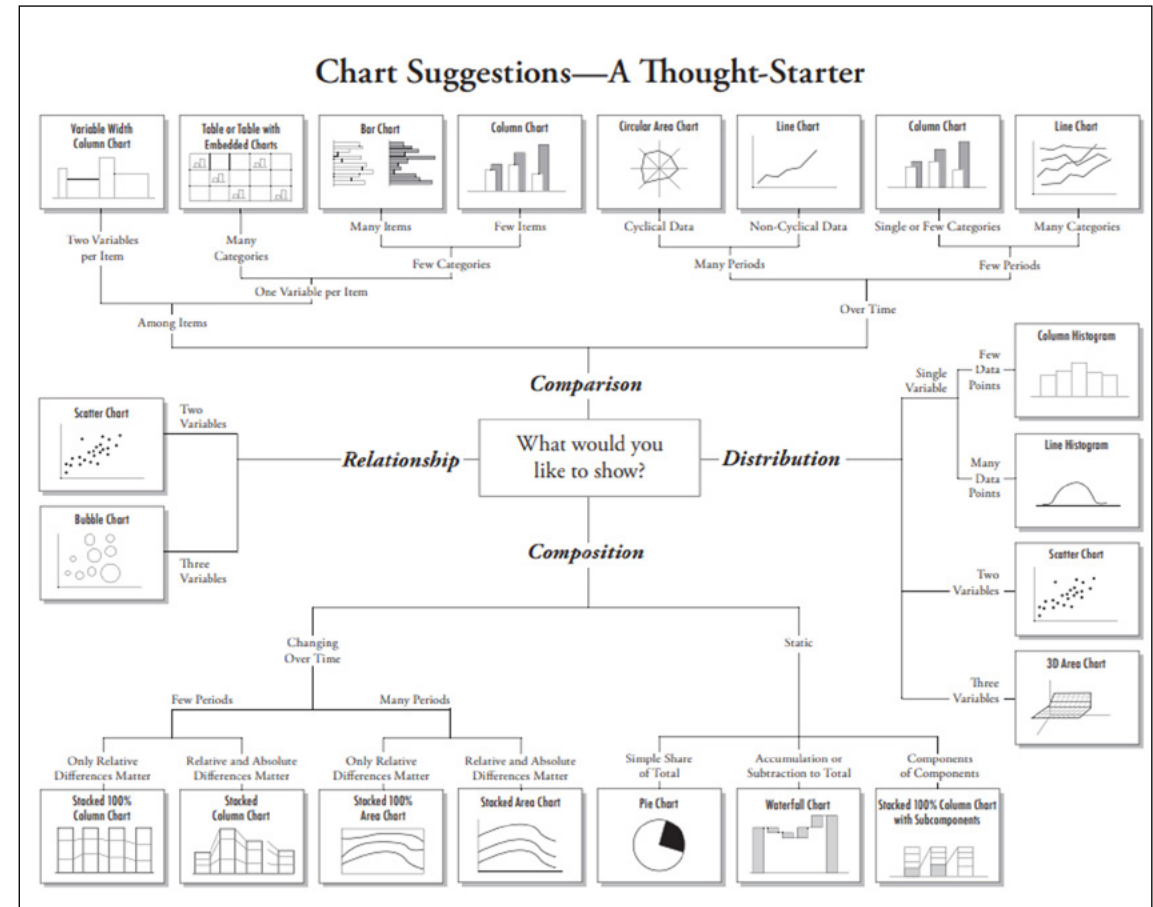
Chart Suggestions—A Thought-Starter

Variable Width Column Chart

Table or Table with Embedded Charts

Bar Chart

Column Chart

Circular Area Chart

Line Chart

Column Chart

Line Chart

Two Variables per Item

Many Categories

Many Items

Few Items

Cyclical Data

Non-Cyclical Data

Single or Few Categories

Many Categories

Few Categories

Many Periods

Few Periods

One Variable per Item

Among Items

Over Time

Comparison

Column Histogram

Single Variable

Few Data Points

Scatter Chart

Two Variables

What would you like to show?

Relationship

Distribution

Line Histogram

Many Data Points

Bubble Chart

Three Variables

Composition

Scatter Chart

Two Variables

Changing Over Time

Static

3D Area Chart

Three Variables

Few Periods

Many Periods

Only Relative Differences Matter

Relative and Absolute Differences Matter

Only Relative Differences Matter

Relative and Absolute Differences Matter

Simple Share of Total

Accumulation or Subtraction to Total

Components of Components

Stacked 100% Column Chart

Stacked Column Chart

Stacked 100% Area Chart

Stacked Area Chart

Pie Chart

Waterfall Chart

Stacked 100% Column Chart with Subcomponents